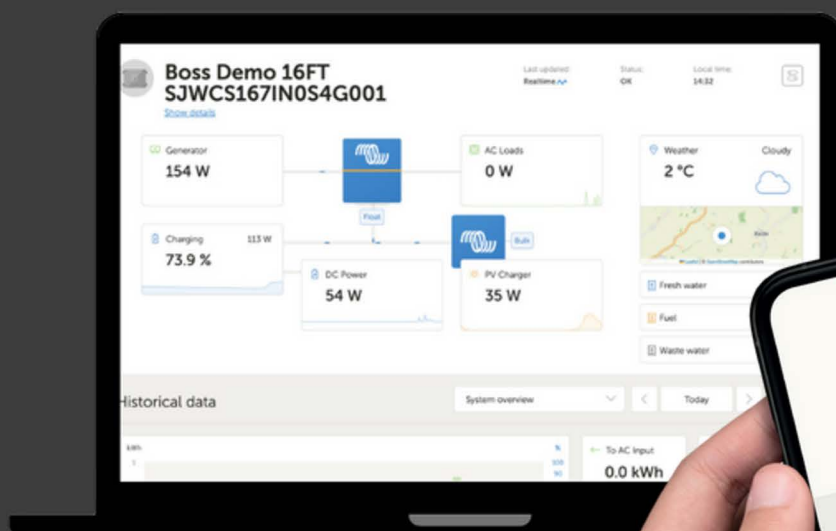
Boss Demo 16FT
SJWCS167IN0S4G001
Show details

Last updated: Realtime
Status: OK
Local time: 14:32

Generator
154 W

AC Loads
0 W

Float

Weather
Cloudy
2 °C

Charging
113 W
73.9 %

Bulk

DC Power
54 W

PV Charger
35 W

Fresh water

Fuel

Waste water

Historical data

System overview

Today

kWh
1

%
100
90

To AC Input
0.0 kWh